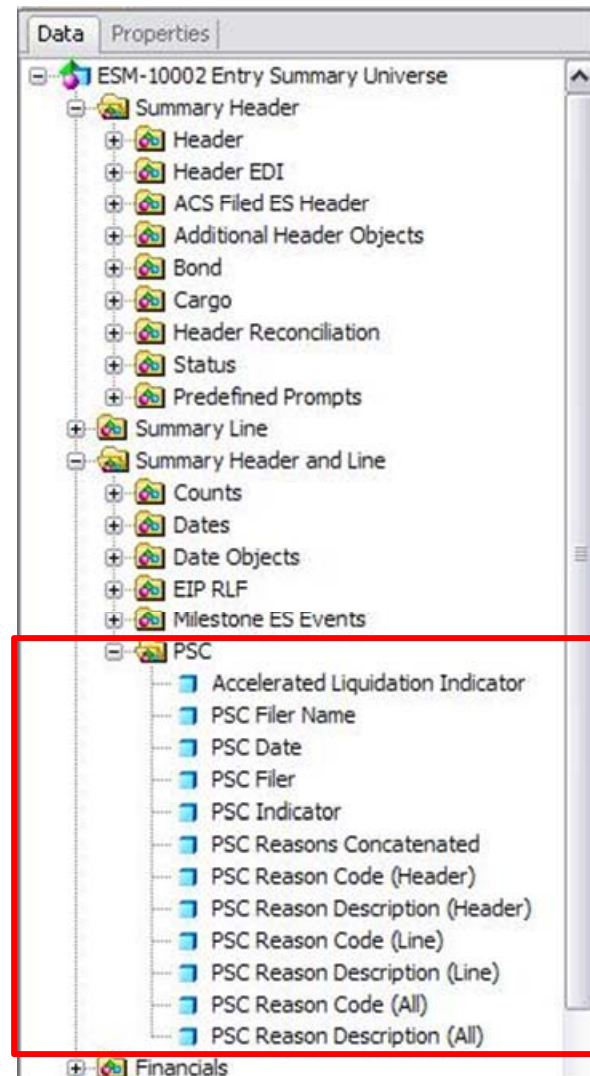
Data Properties

ESM-10002 Entry Summary Universe
Summary Header
Header
Header EDI
ACS Filed ES Header
Additional Header Objects
Bond
Cargo
Header Reconciliation
Status
Predefined Prompts
Summary Line
Summary Header and Line
Counts
Dates
Date Objects
EIP RLF
Milestone ES Events
PSC
Accelerated Liquidation Indicator
PSC Filer Name
PSC Date
PSC Filer
PSC Indicator
PSC Reasons Concatenated
PSC Reason Code (Header)
PSC Reason Description (Header)
PSC Reason Code (Line)
PSC Reason Description (Line)
PSC Reason Code (All)
PSC Reason Description (All)
Financials